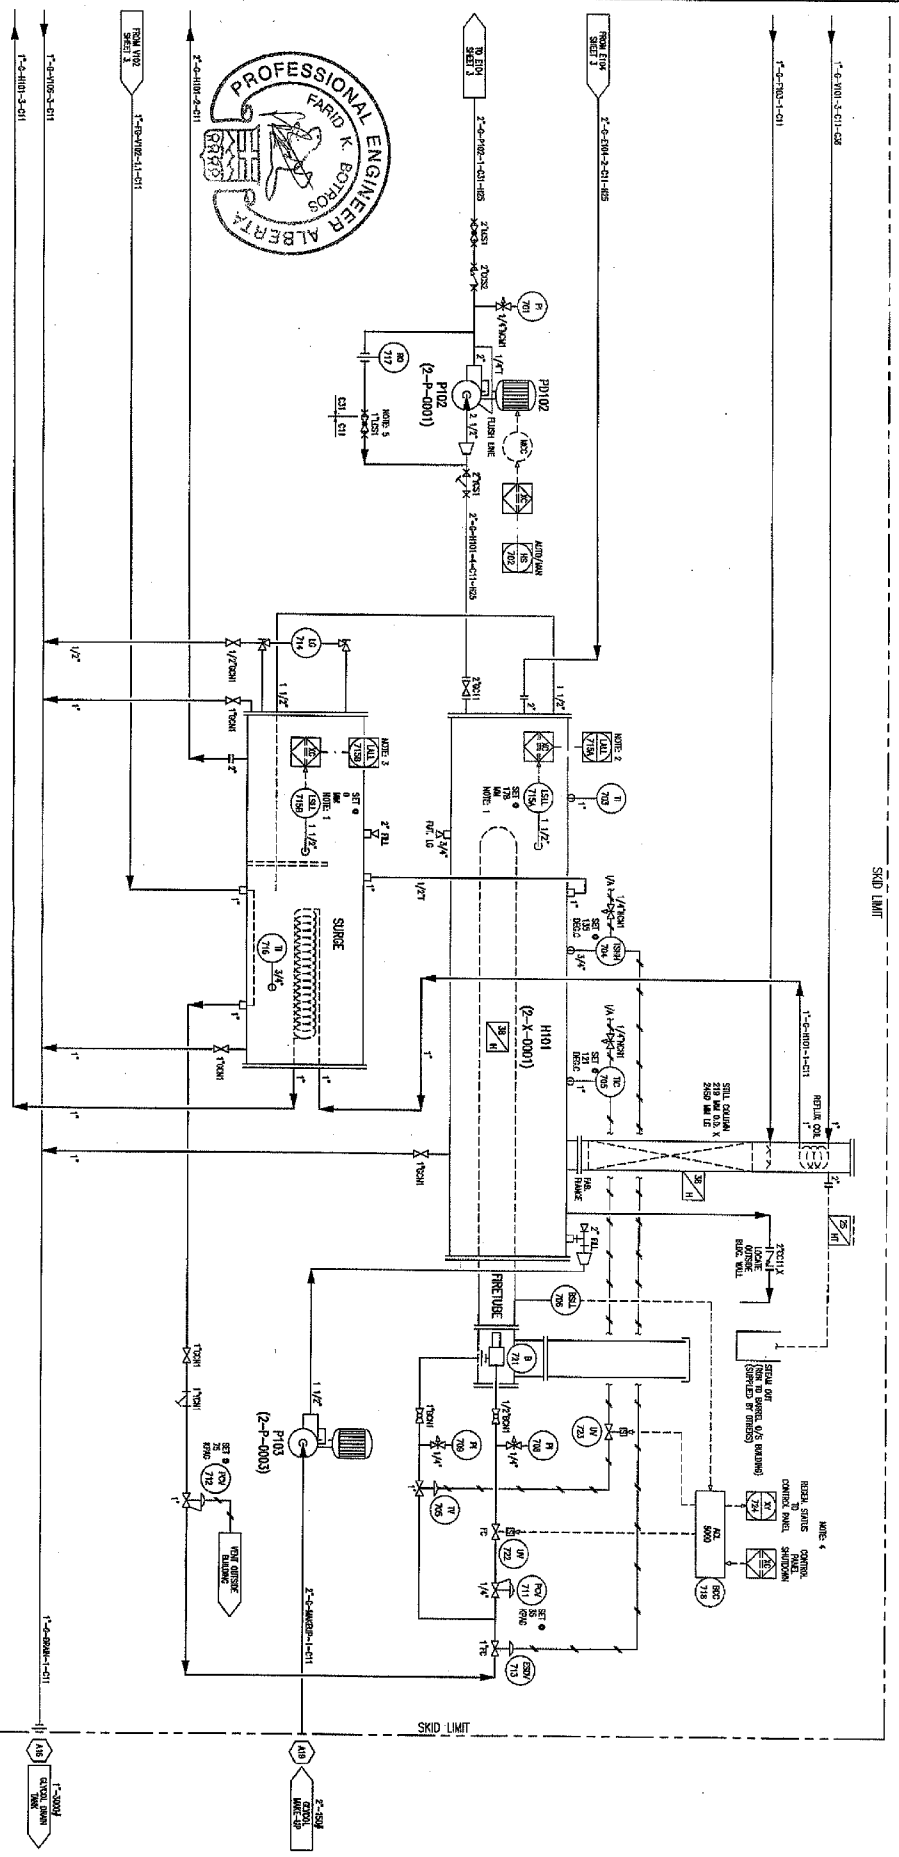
PROFESSIONAL ENGINEER
FARID K. BOTROS
ALBERTA

1"-G-H101-3-C11
1"-G-V105-3-C11
FROM V102 SHEET 3
1"-FG-V102-1-1-C11
2"-G-H101-2-C11
TO E104 SHEET 3
2"-G-P102-1-C11-H25
FROM E104 SHEET 3
2"-G-E104-2-C11-H25
1"-G-T103-1-C11
1"-G-V101-3-C11-C38

PI 701
1/4"NCH1
PD102
MCC
HS 702
AUTO/MAN
P102
(2-P-0001)
FLUSH LINE
RO 717
NOTE 5
C31 C11
2"-G-H101-4-C11-H25

LG 714
1/2"DCH1
1"DCH1
1 1/2"
LALL 715B
NOTE 3
LSLL 715B
NOTE 1
SET @
2" FILL
SURGE
TI 716
3/4"

LALL 715A
NOTE 2
LSLL 715A
TI 703
1 1/2"
3/4" F/C LG
1/2"T
TSHH 704
SET @ 135 DEG.C
1/4"NCH1
TIC 705
SET @ 121 DEG.C
H101
(2-X-0001)
1"DCH1
FIRE FLANGE
2" FILL
STILL COLUMN
219 MM O.D. X 2450 MM LG
REFLUX COIL
1"-G-H101-1-C11
SKID LIMIT
2"CC11X
LOCATE OUTSIDE BLDG. WALL
FIRETUBE
BSLL 706
B 721
STEAM OUT
(NON TO BARREL O/S BUILDING)
(SUPPLIED BY OTHERS)
REGEN. STATUS TO CONTROL PANEL
NOTE: 4
CONTROL PANEL SHUTDOWN
XY 724
BCC 718
ADL 5000
UV 723
PI 708
PI 709
1/2"DCH1
1"DCH1
TV 705
UV 722
PCV 711
SET @ 55 KPAG
ESDV 713
1/4"
1"TC
1 1/2"
P103
(2-P-0003)
PCV 712
SET @ 75 KPAG
VENT OUTSIDE BUILDING
1"DCH1
2"-G-MAKEUP-1-C11
1"-G-DRAIN-1-C11
SKID LIMIT
A16
1"-300#
GLYCOL DRAIN TANK
A18
2"-150#
GLYCOL MAKE-UP